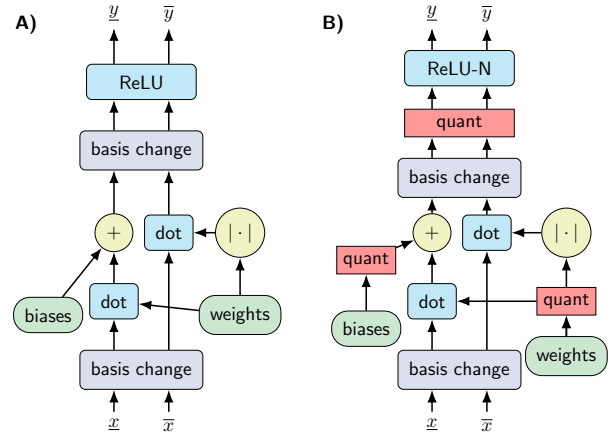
A)

$\underline{y}$ $\overline{y}$

ReLU

basis change

$+$

dot

$|\cdot|$

biases

dot

weights

basis change

$\underline{x}$ $\overline{x}$

B)

$\underline{y}$ $\overline{y}$

ReLU-N

quant

basis change

quant

$+$

dot

$|\cdot|$

biases

dot

quant

weights

basis change

$\underline{x}$ $\overline{x}$